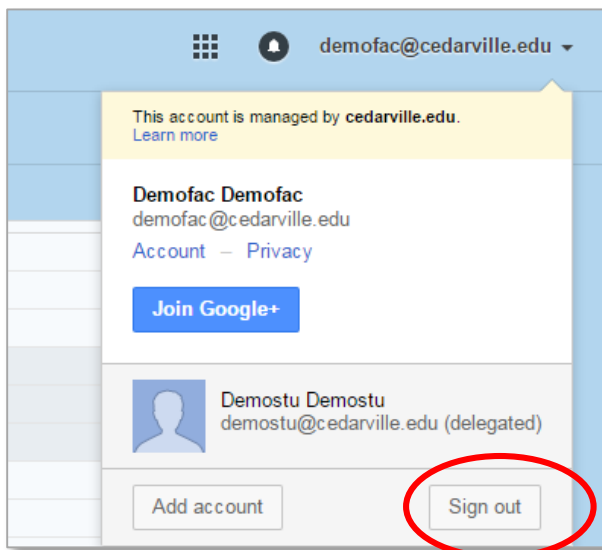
demofac@cedarville.edu

This account is managed by **cedarville.edu**.
Learn more

**Demofac Demofac**
demofac@cedarville.edu
Account – Privacy

Join Google+

Demostu Demostu
demostu@cedarville.edu (delegated)

Add account

Sign out